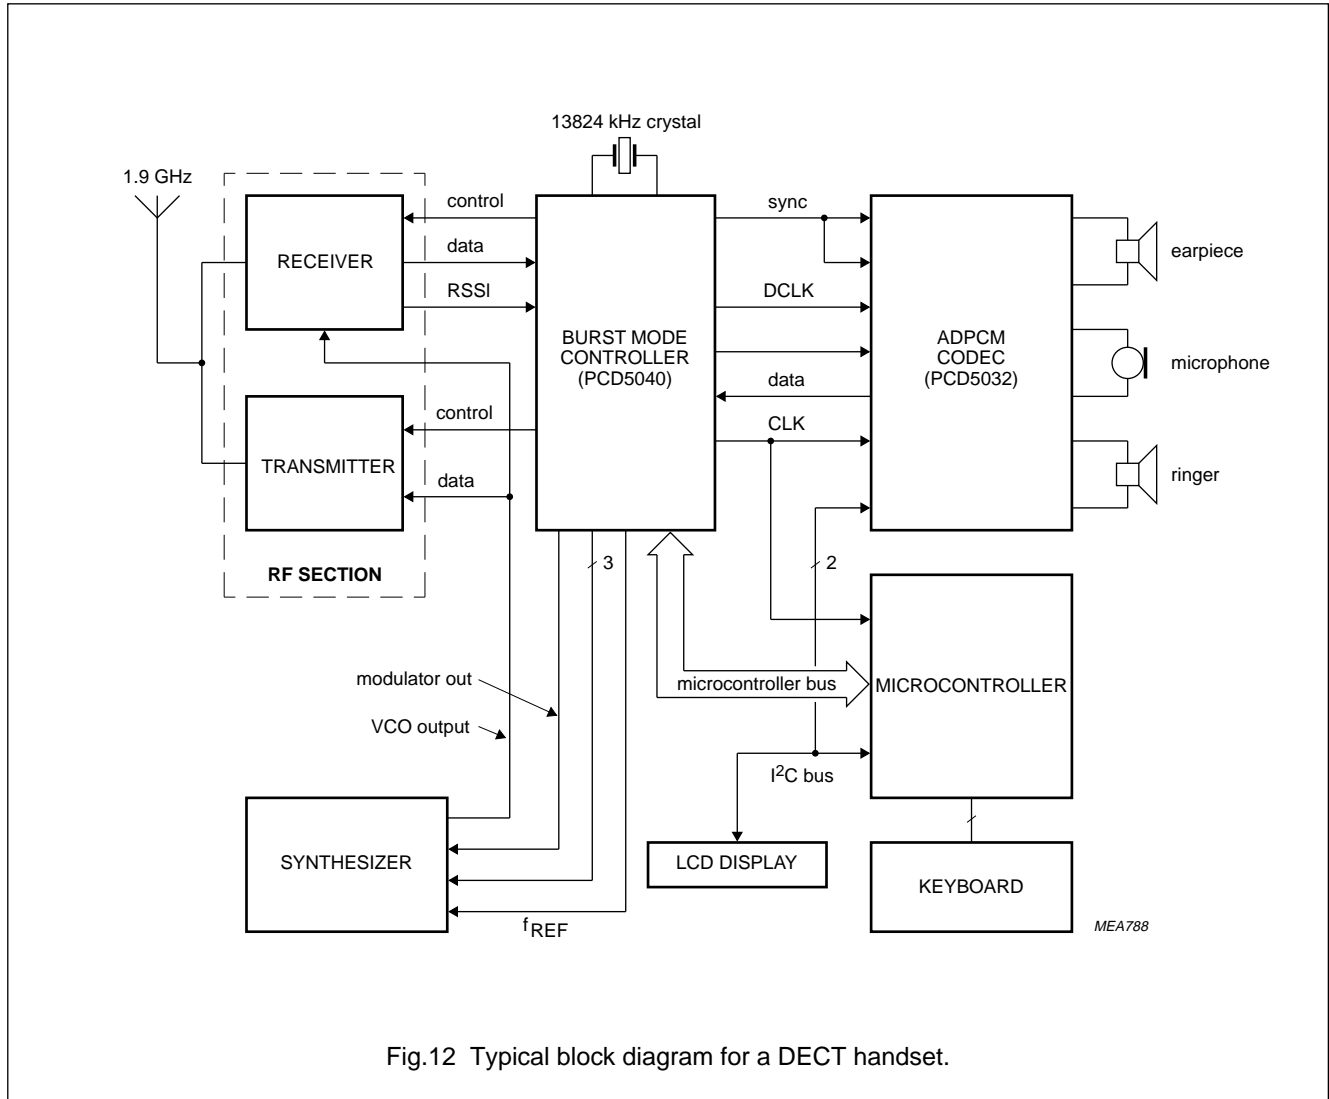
13824 kHz crystal

1.9 GHz

RECEIVER

TRANSMITTER

RF SECTION

control

data

RSSI

control

data

BURST MODE CONTROLLER (PCD5040)

sync

DCLK

data

CLK

ADPCM CODEC (PCD5032)

earpiece

microphone

ringer

3

2

modulator out

VCO output

microcontroller bus

MICROCONTROLLER

$I^2C$ bus

SYNTHESIZER

LCD DISPLAY

KEYBOARD

$f_{REF}$

MEA788

Fig.12 Typical block diagram for a DECT handset.